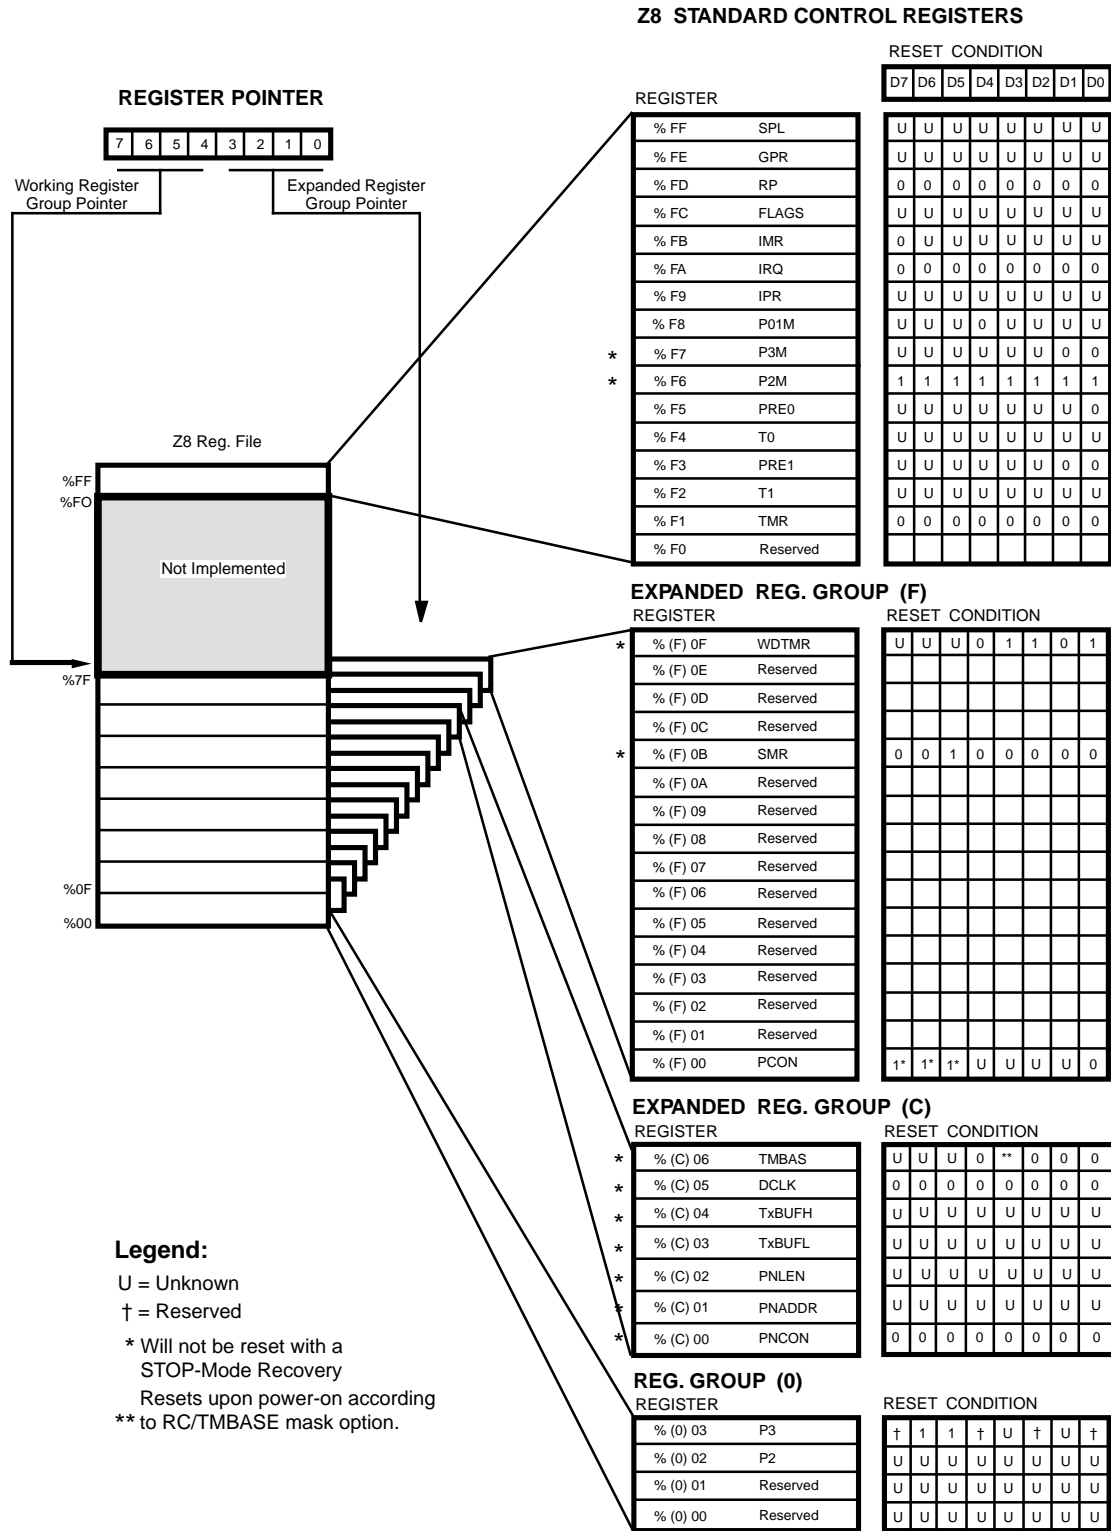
Z8 STANDARD CONTROL REGISTERS

REGISTER POINTER

| 7 | 6 | 5 | 4 | 3 | 2 | 1 | 0 |
|---|---|---|---|---|---|---|---|

Working Register Group Pointer

Expanded Register Group Pointer

Z8 Reg. File

%FF
%FO
Not Implemented
%7F
%0F
%00

REGISTER
RESET CONDITION

| REGISTER | | D7 | D6 | D5 | D4 | D3 | D2 | D1 | D0 |
|---|---|---|---|---|---|---|---|---|---|
| % FF | SPL | U | U | U | U | U | U | U | U |
| % FE | GPR | U | U | U | U | U | U | U | U |
| % FD | RP | 0 | 0 | 0 | 0 | 0 | 0 | 0 | 0 |
| % FC | FLAGS | U | U | U | U | U | U | U | U |
| % FB | IMR | 0 | U | U | U | U | U | U | U |
| % FA | IRQ | 0 | 0 | 0 | 0 | 0 | 0 | 0 | 0 |
| % F9 | IPR | U | U | U | U | U | U | U | U |
| % F8 | P01M | U | U | U | 0 | U | U | U | U |
| * % F7 | P3M | U | U | U | U | U | U | 0 | 0 |
| * % F6 | P2M | 1 | 1 | 1 | 1 | 1 | 1 | 1 | 1 |
| % F5 | PRE0 | U | U | U | U | U | U | U | 0 |
| % F4 | T0 | U | U | U | U | U | U | U | U |
| % F3 | PRE1 | U | U | U | U | U | U | 0 | 0 |
| % F2 | T1 | U | U | U | U | U | U | U | U |
| % F1 | TMR | 0 | 0 | 0 | 0 | 0 | 0 | 0 | 0 |
| % F0 | Reserved | | | | | | | | |

EXPANDED REG. GROUP (F)
REGISTER
RESET CONDITION

| REGISTER | | | | | | | | | |
|---|---|---|---|---|---|---|---|---|---|
| * % (F) 0F | WDTMR | U | U | U | 0 | 1 | 1 | 0 | 1 |
| % (F) 0E | Reserved | | | | | | | | |
| % (F) 0D | Reserved | | | | | | | | |
| % (F) 0C | Reserved | | | | | | | | |
| * % (F) 0B | SMR | 0 | 0 | 1 | 0 | 0 | 0 | 0 | 0 |
| % (F) 0A | Reserved | | | | | | | | |
| % (F) 09 | Reserved | | | | | | | | |
| % (F) 08 | Reserved | | | | | | | | |
| % (F) 07 | Reserved | | | | | | | | |
| % (F) 06 | Reserved | | | | | | | | |
| % (F) 05 | Reserved | | | | | | | | |
| % (F) 04 | Reserved | | | | | | | | |
| % (F) 03 | Reserved | | | | | | | | |
| % (F) 02 | Reserved | | | | | | | | |
| % (F) 01 | Reserved | | | | | | | | |
| % (F) 00 | PCON | 1* | 1* | 1* | U | U | U | U | 0 |

EXPANDED REG. GROUP (C)
REGISTER
RESET CONDITION

| REGISTER | | | | | | | | | |
|---|---|---|---|---|---|---|---|---|---|
| * % (C) 06 | TMBAS | U | U | U | 0 | ** | 0 | 0 | 0 |
| * % (C) 05 | DCLK | 0 | 0 | 0 | 0 | 0 | 0 | 0 | 0 |
| * % (C) 04 | TxBUFH | U | U | U | U | U | U | U | U |
| * % (C) 03 | TxBUFL | U | U | U | U | U | U | U | U |
| * % (C) 02 | PNLEN | U | U | U | U | U | U | U | U |
| * % (C) 01 | PNADDR | U | U | U | U | U | U | U | U |
| * % (C) 00 | PNCON | 0 | 0 | 0 | 0 | 0 | 0 | 0 | 0 |

REG. GROUP (0)
REGISTER
RESET CONDITION

| REGISTER | | | | | | | | | |
|---|---|---|---|---|---|---|---|---|---|
| % (0) 03 | P3 | † | 1 | 1 | † | U | † | U | † |
| % (0) 02 | P2 | U | U | U | U | U | U | U | U |
| % (0) 01 | Reserved | U | U | U | U | U | U | U | U |
| % (0) 00 | Reserved | U | U | U | U | U | U | U | U |

Legend:
U = Unknown
† = Reserved
* Will not be reset with a STOP-Mode Recovery
Resets upon power-on according
** to RC/TMBASE mask option.